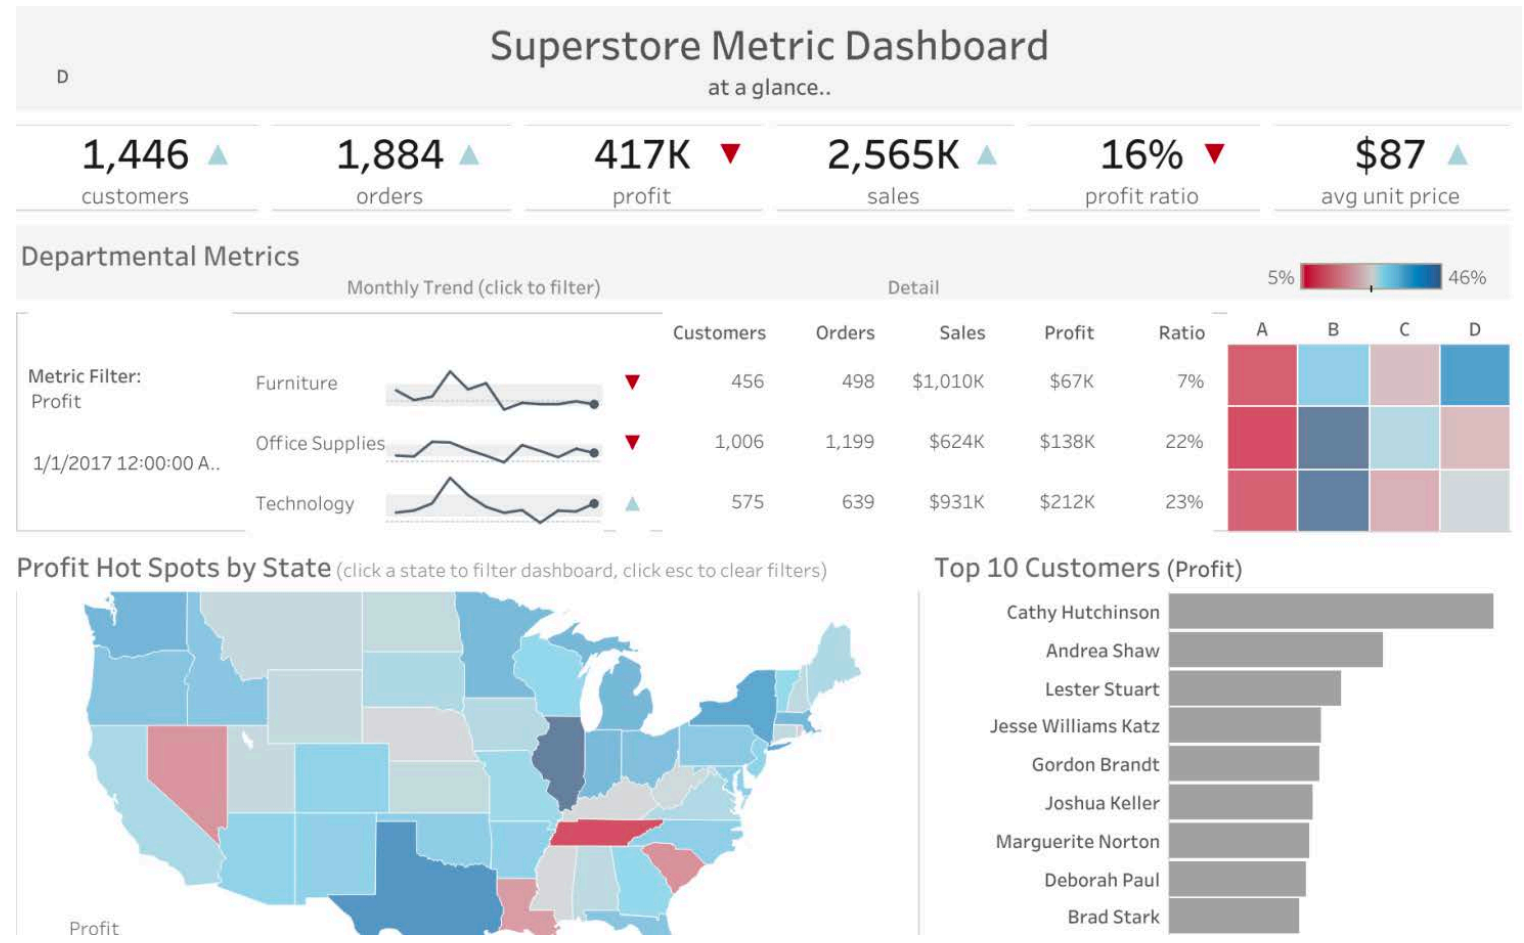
D

Superstore Metric Dashboard
at a glance..

1,446 ▲
customers

1,884 ▲
orders

417K ▼
profit

2,565K ▲
sales

16% ▼
profit ratio

$87 ▲
avg unit price

Departmental Metrics

Monthly Trend (click to filter)

Detail

5% 46%

Metric Filter:
Profit

1/1/2017 12:00:00 A..

| | | Customers | Orders | Sales | Profit | Ratio |
|---|---|---|---|---|---|---|
| Furniture | ▼ | 456 | 498 | $1,010K | $67K | 7% |
| Office Supplies | ▼ | 1,006 | 1,199 | $624K | $138K | 22% |
| Technology | ▲ | 575 | 639 | $931K | $212K | 23% |

A B C D

Profit Hot Spots by State (click a state to filter dashboard, click esc to clear filters)

Profit

Top 10 Customers (Profit)

Cathy Hutchinson
Andrea Shaw
Lester Stuart
Jesse Williams Katz
Gordon Brandt
Joshua Keller
Marguerite Norton
Deborah Paul
Brad Stark